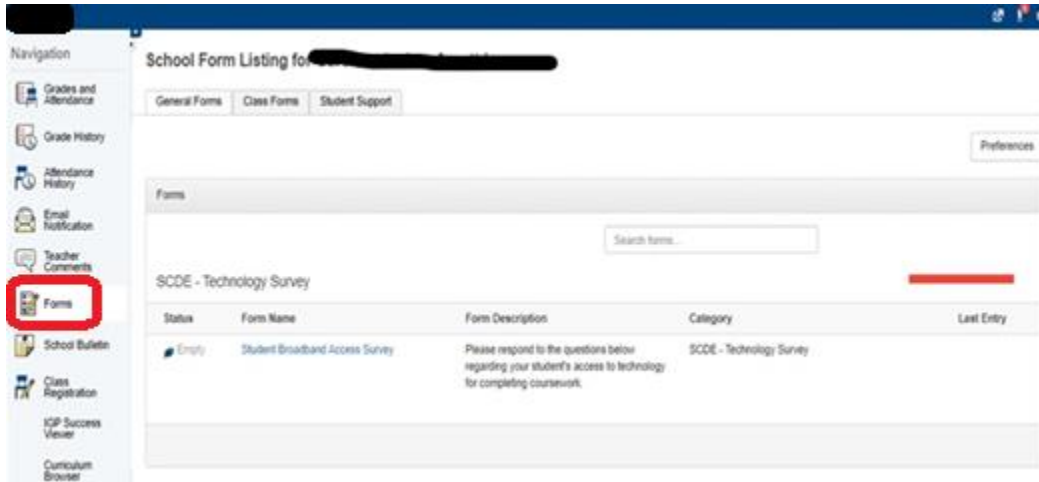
Navigation

Grades and Attendance

Grade History

Attendance History

Email Notification

Teacher Comments

Forms

School Bulletin

Class Registration

IGP Success Viewer

Curriculum Browser

School Form Listing for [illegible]

General Forms | Class Forms | Student Support

Preferences

Forms

Search forms...

SCDE - Technology Survey

| Status | Form Name | Form Description | Category | Last Entry |
|---|---|---|---|---|
| Empty | Student Broadband Access Survey | Please respond to the questions below regarding your student's access to technology for completing coursework. | SCDE - Technology Survey | |